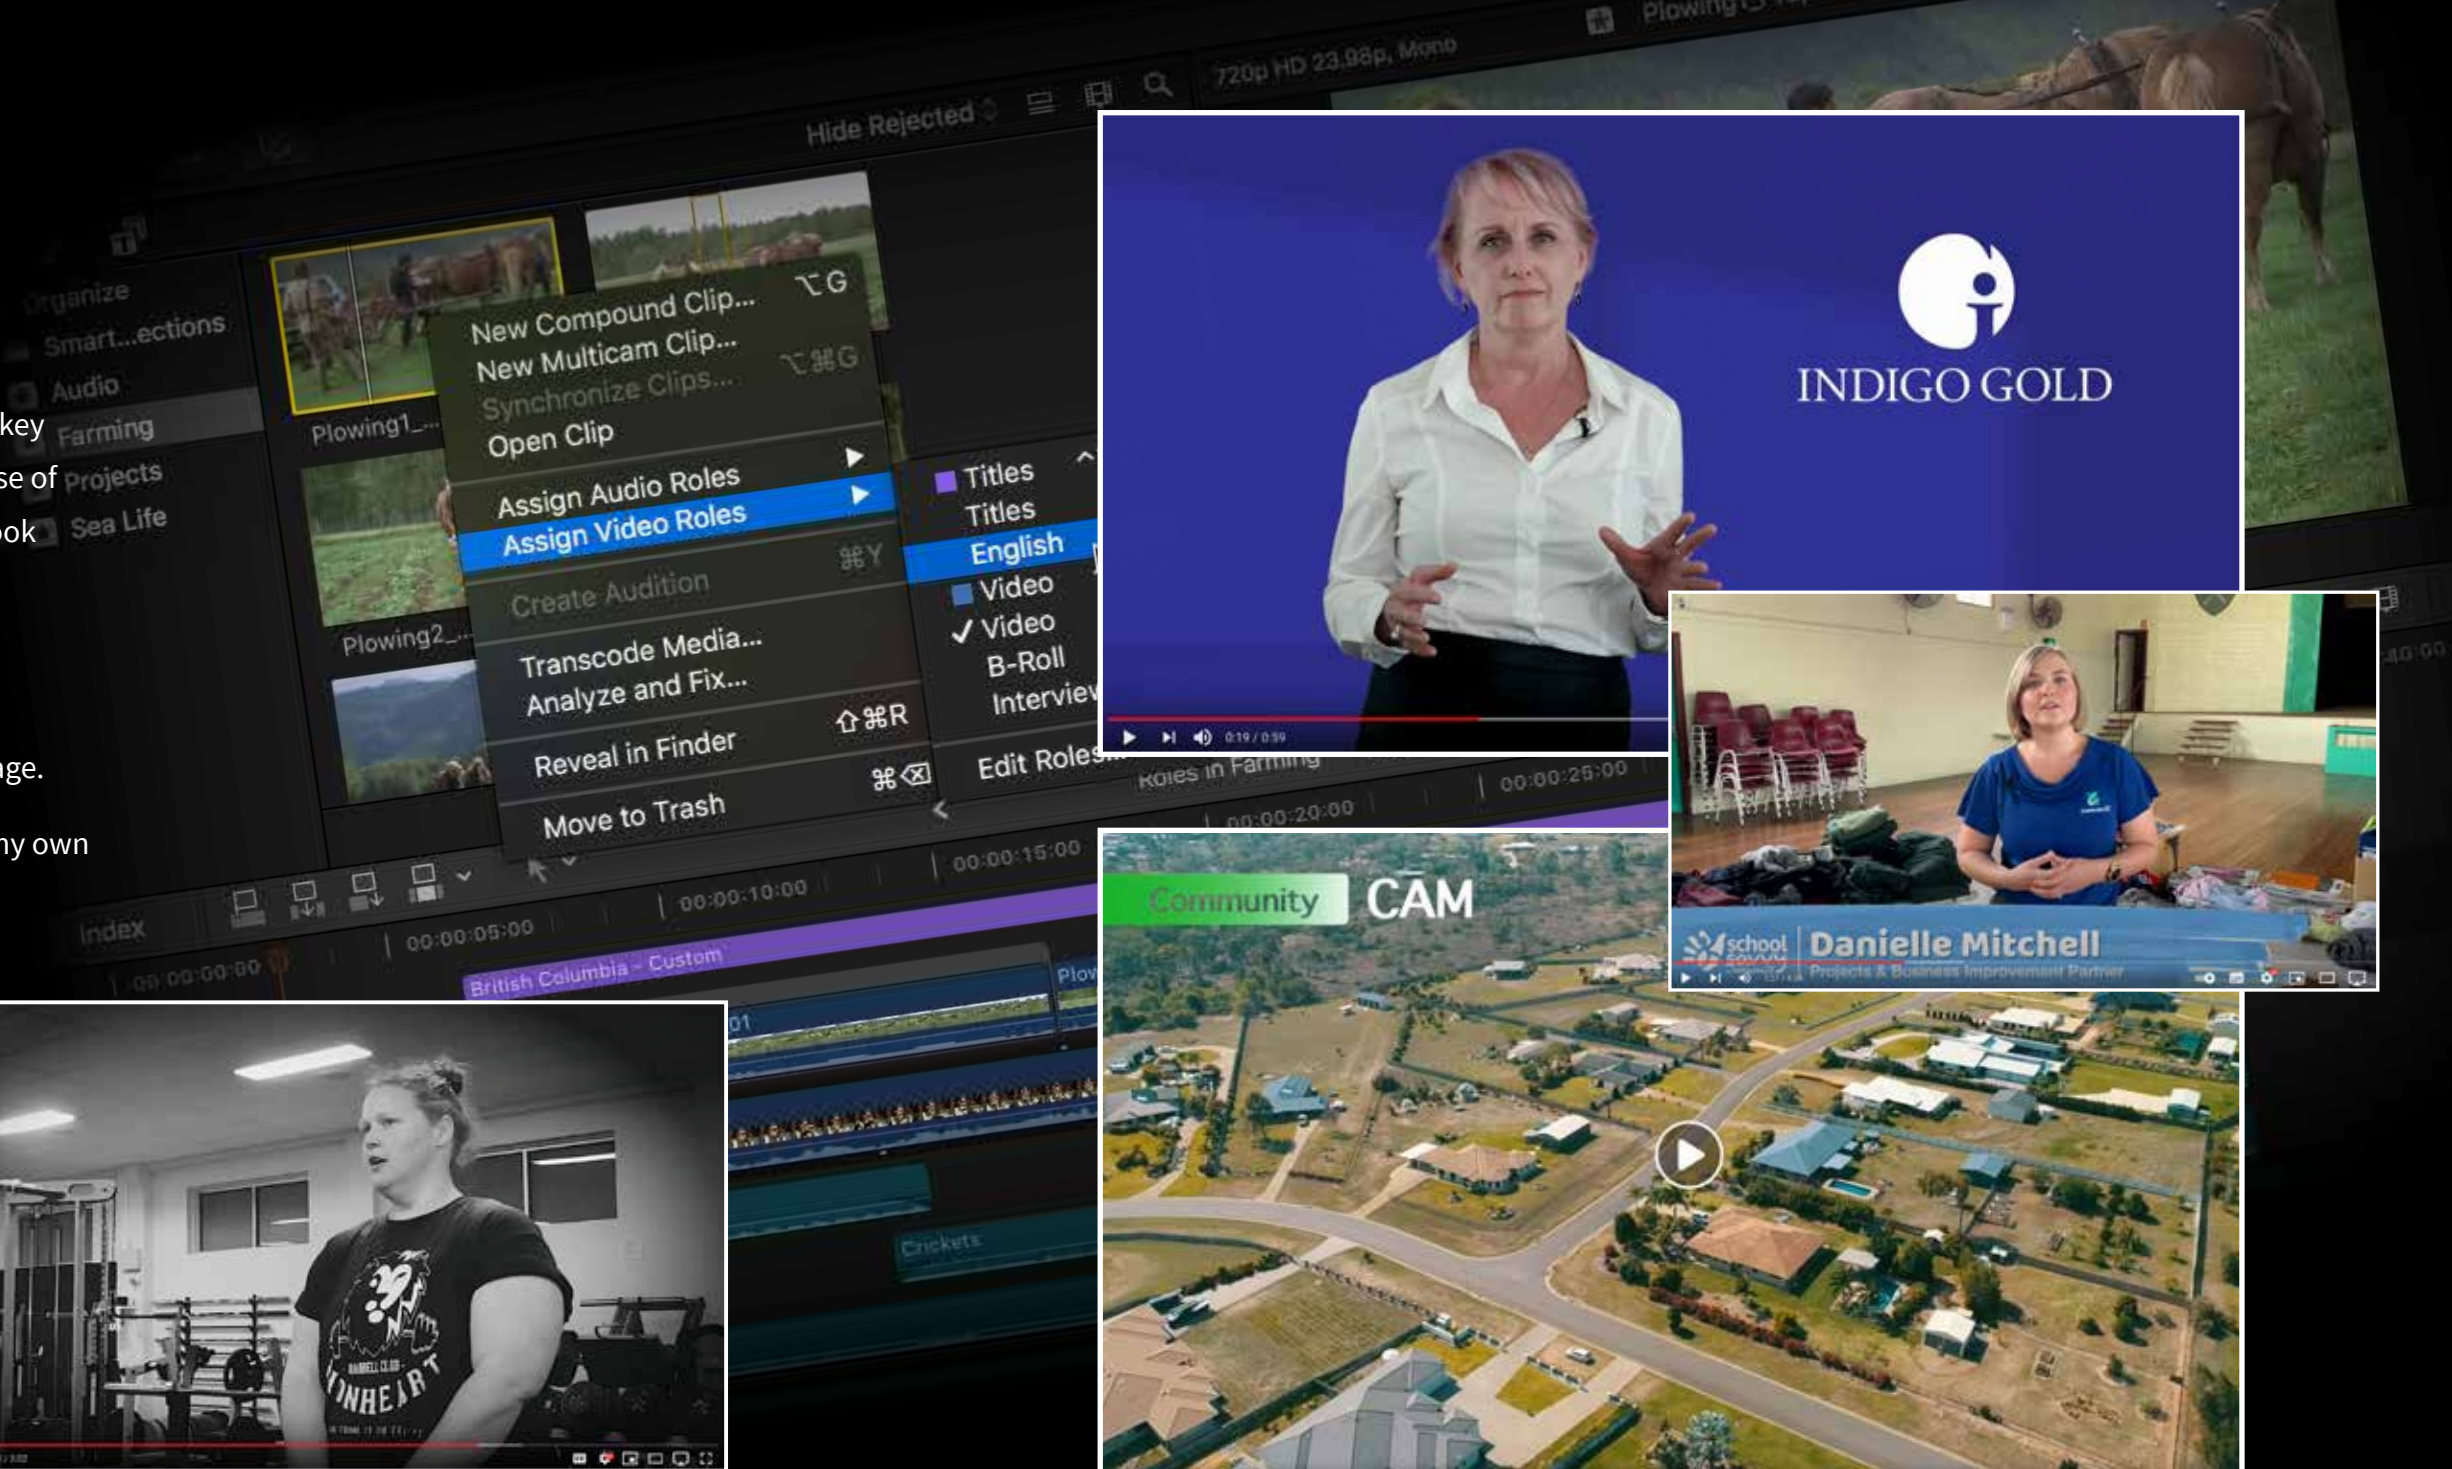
key
se of
ok

ge.

ny own

Hide Rejected
720p HD 23.98p, Mono
Plowing

Organize
Smart...ections
Audio
Farming
Projects
Sea Life

Plowing1_...
Plowing2_...

New Compound Clip... ⌥G
New Multicam Clip... ⌥⌘G
Synchronize Clips...
Open Clip
Assign Audio Roles
Assign Video Roles
⌘Y
Create Audition
Transcode Media...
Analyze and Fix...
Reveal in Finder ⇧⌘R
Move to Trash ⌘⌫

Titles
Titles
English
Video
✓ Video
B-Roll
Intervie
Edit Roles...

Roles in Farming
Index
00:00:00:00
00:00:05:00
00:00:10:00
00:00:15:00
00:00:20:00
00:00:25:00
British Columbia - Custom
Plow
01
Crickets

INDIGO GOLD
0:19 / 0:59

Community CAM

school
Danielle Mitchell
Projects & Business Improvement Partner

IRONHEART